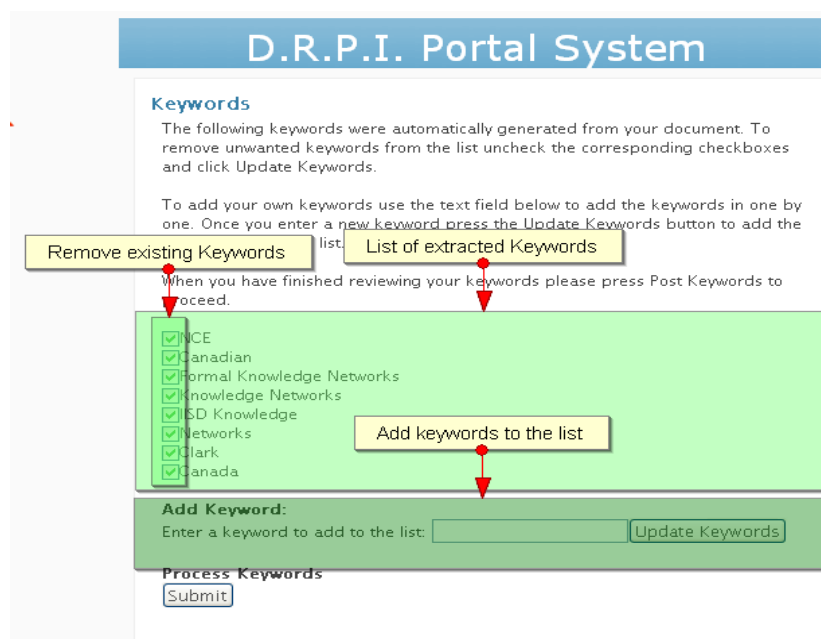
D.R.P.I. Portal System

Keywords

The following keywords were automatically generated from your document. To remove unwanted keywords from the list uncheck the corresponding checkboxes and click Update Keywords.

To add your own keywords use the text field below to add the keywords in one by one. Once you enter a new keyword press the Update Keywords button to add the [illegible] list.

Remove existing Keywords

List of extracted Keywords

When you have finished reviewing your keywords please press Post Keywords to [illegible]oceed.

NCE
Canadian
Formal Knowledge Networks
Knowledge Networks
ISD Knowledge
Networks
Clark
Canada

Add keywords to the list

Add Keyword:
Enter a keyword to add to the list: Update Keywords

Process Keywords
Submit